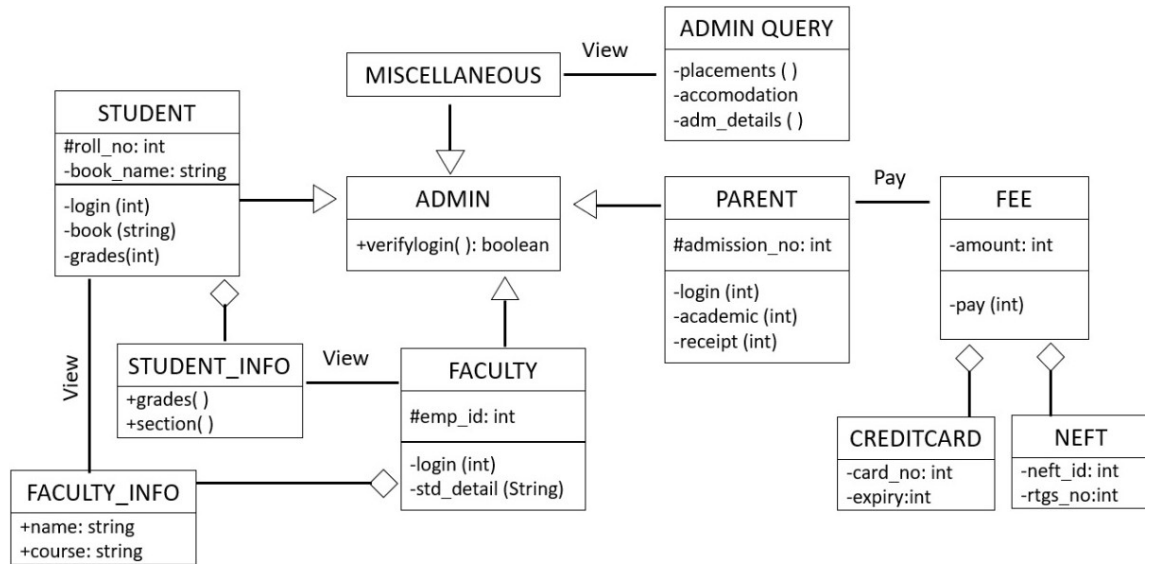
View

ADMIN QUERY
-placements ( )
-accomodation
-adm_details ( )

MISCELLANEOUS

STUDENT
#roll_no: int
-book_name: string
-login (int)
-book (string)
-grades(int)

ADMIN
+verifylogin( ): boolean

Pay

PARENT
#admission_no: int
-login (int)
-academic (int)
-receipt (int)

FEE
-amount: int
-pay (int)

View

STUDENT_INFO
+grades( )
+section( )

View

FACULTY
#emp_id: int
-login (int)
-std_detail (String)

CREDITCARD
-card_no: int
-expiry:int

NEFT
-neft_id: int
-rtgs_no:int

FACULTY_INFO
+name: string
+course: string